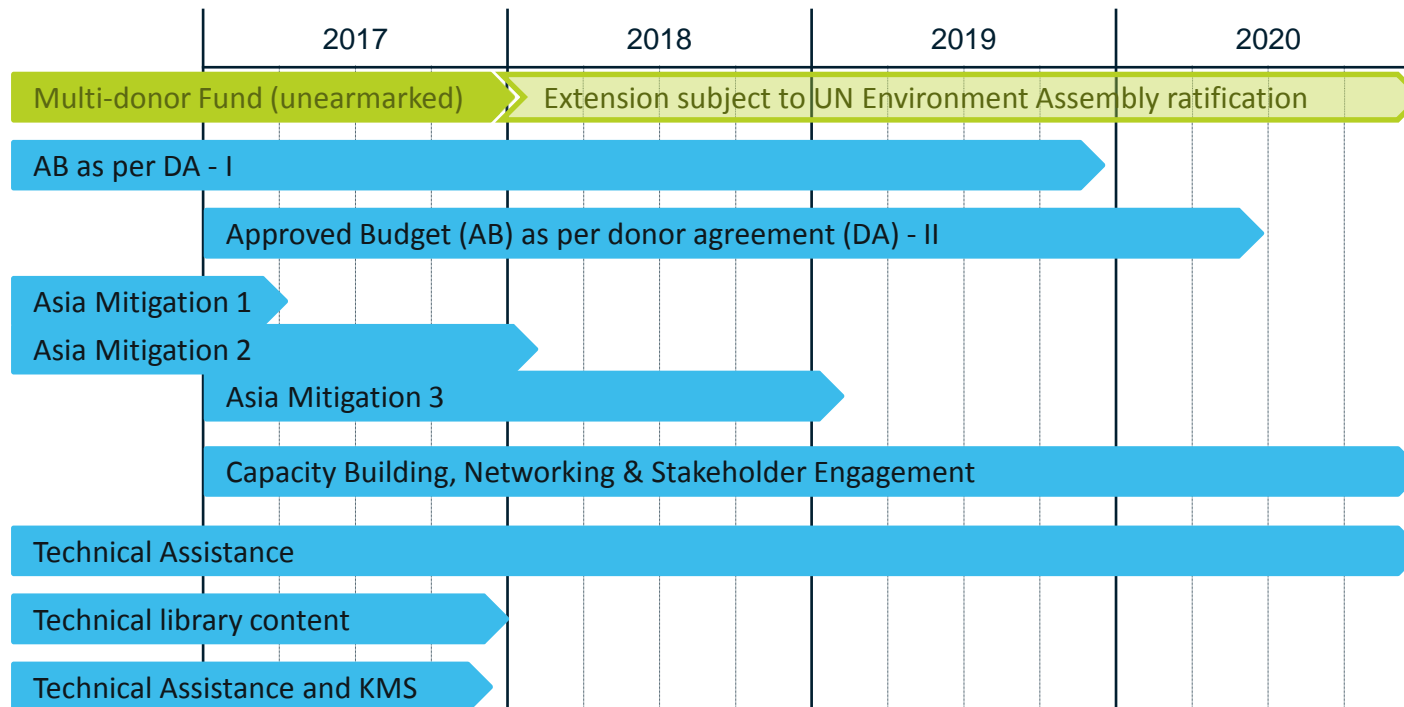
2017
2018
2019
2020

Multi-donor Fund (unearmarked)
Extension subject to UN Environment Assembly ratification

AB as per DA - I

Approved Budget (AB) as per donor agreement (DA) - II

Asia Mitigation 1

Asia Mitigation 2

Asia Mitigation 3

Capacity Building, Networking & Stakeholder Engagement

Technical Assistance

Technical library content

Technical Assistance and KMS